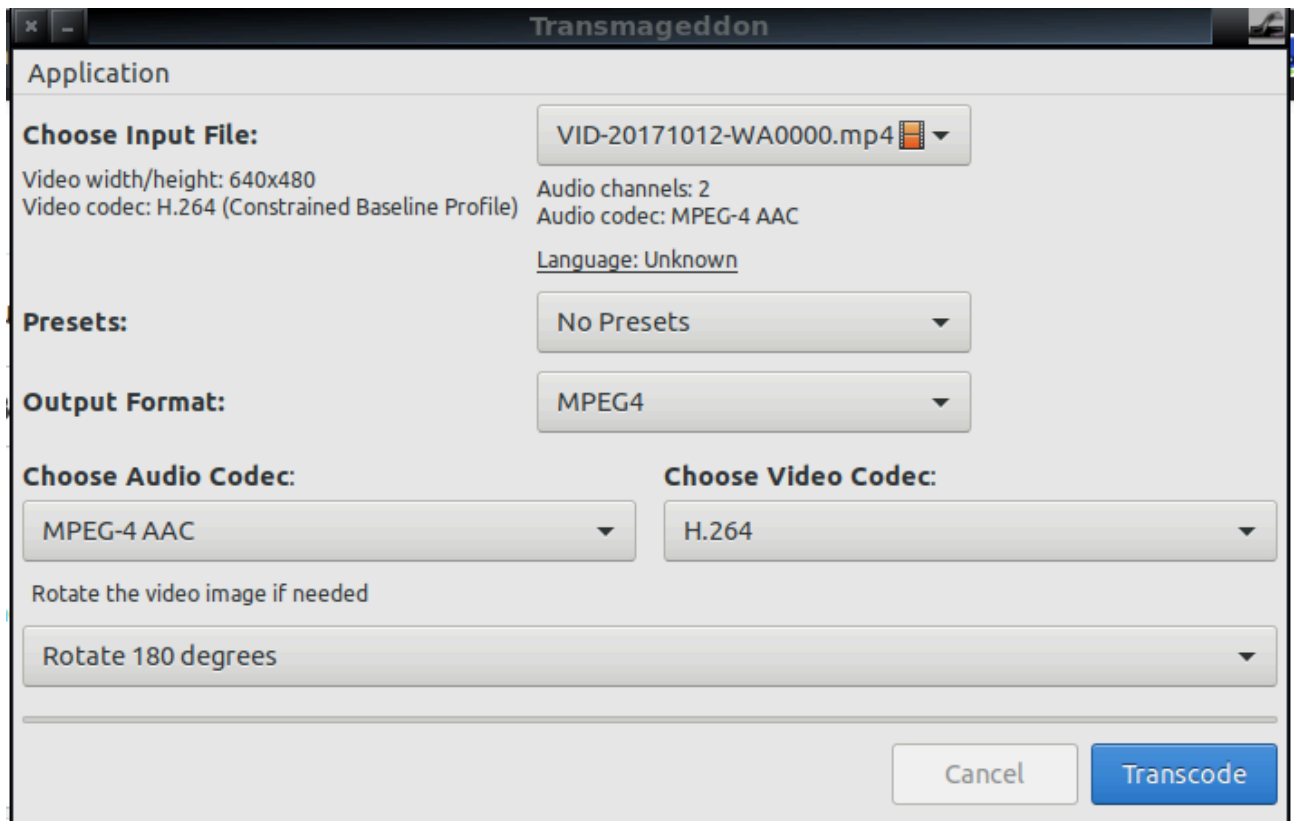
Transmageddon

Application

Choose Input File:

VID-20171012-WA0000.mp4

Video width/height: 640x480
Video codec: H.264 (Constrained Baseline Profile)

Audio channels: 2
Audio codec: MPEG-4 AAC

Language: Unknown

Presets:

No Presets

Output Format:

MPEG4

Choose Audio Codec:

Choose Video Codec:

MPEG-4 AAC

H.264

Rotate the video image if needed

Rotate 180 degrees

Cancel

Transcode